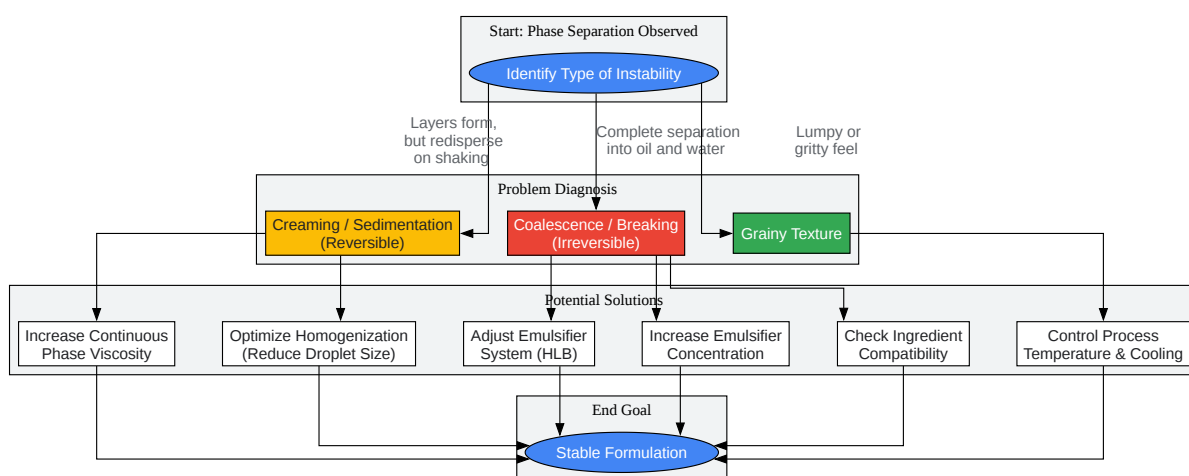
Start: Phase Separation Observed

Identify Type of Instability

Layers form, but redisperse on shaking

Complete separation into oil and water

Lumpy or gritty feel

Problem Diagnosis

Creaming / Sedimentation (Reversible)

Coalescence / Breaking (Irreversible)

Grainy Texture

Potential Solutions

Increase Continuous Phase Viscosity

Optimize Homogenization (Reduce Droplet Size)

Adjust Emulsifier System (HLB)

Increase Emulsifier Concentration

Check Ingredient Compatibility

Control Process Temperature & Cooling

End Goal

Stable Formulation